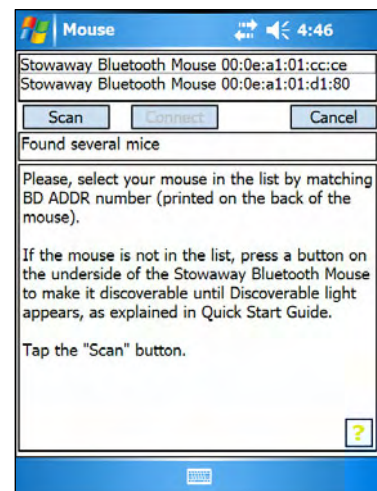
Mouse

4:46

Stowaway Bluetooth Mouse 00:0e:a1:01:cc:ce
Stowaway Bluetooth Mouse 00:0e:a1:01:d1:80

Scan

Connect

Cancel

Found several mice

Please, select your mouse in the list by matching BD ADDR number (printed on the back of the mouse).

If the mouse is not in the list, press a button on the underside of the Stowaway Bluetooth Mouse to make it discoverable until Discoverable light appears, as explained in Quick Start Guide.

Tap the "Scan" button.

?